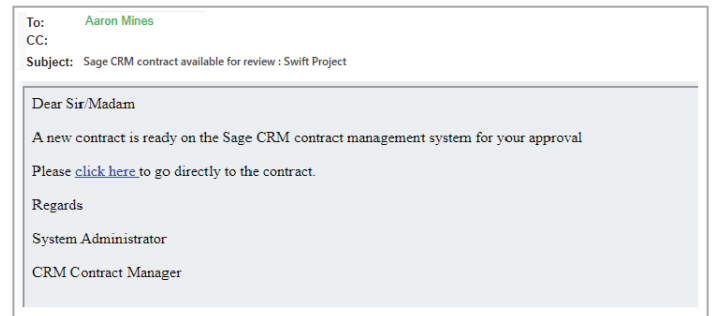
To: Aaron Mines
CC:
Subject: Sage CRM contract available for review : Swift Project

Dear Sir/Madam

A new contract is ready on the Sage CRM contract management system for your approval

Please click here to go directly to the contract.

Regards

System Administrator

CRM Contract Manager